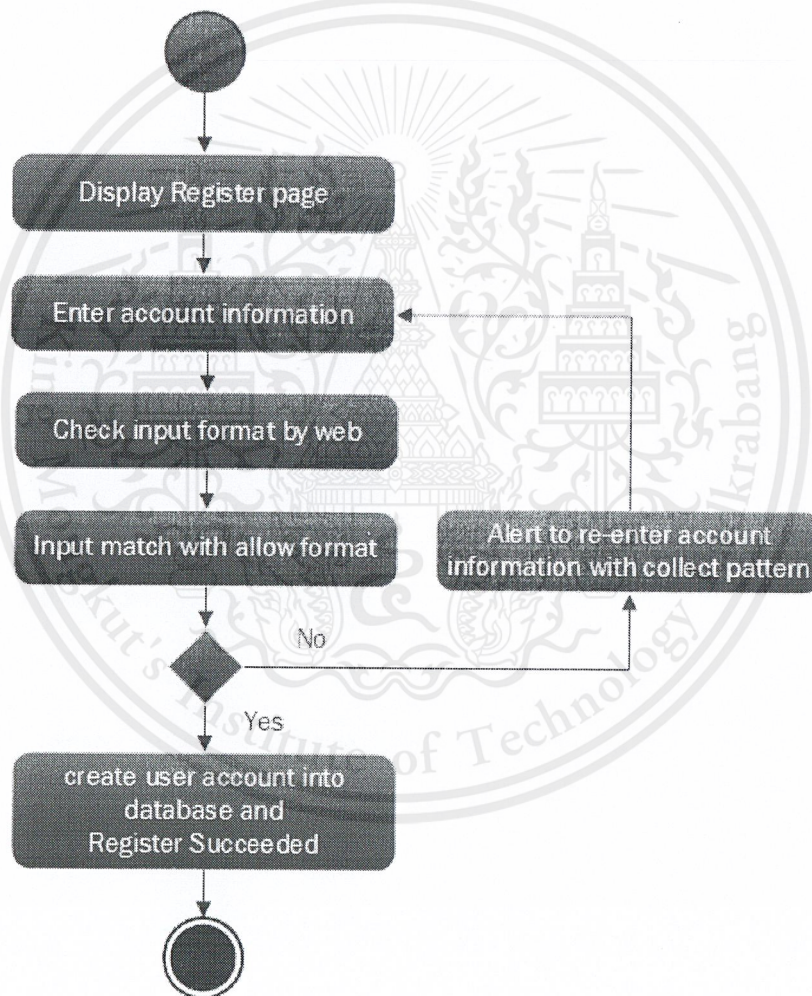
Display Register page

Enter account information

Check input format by web

Input match with allow format

Alert to re-enter account information with collect pattern

No

Yes

create user account into database and Register Succeeded

Mongkut's Institute of Technology Ladkrabang